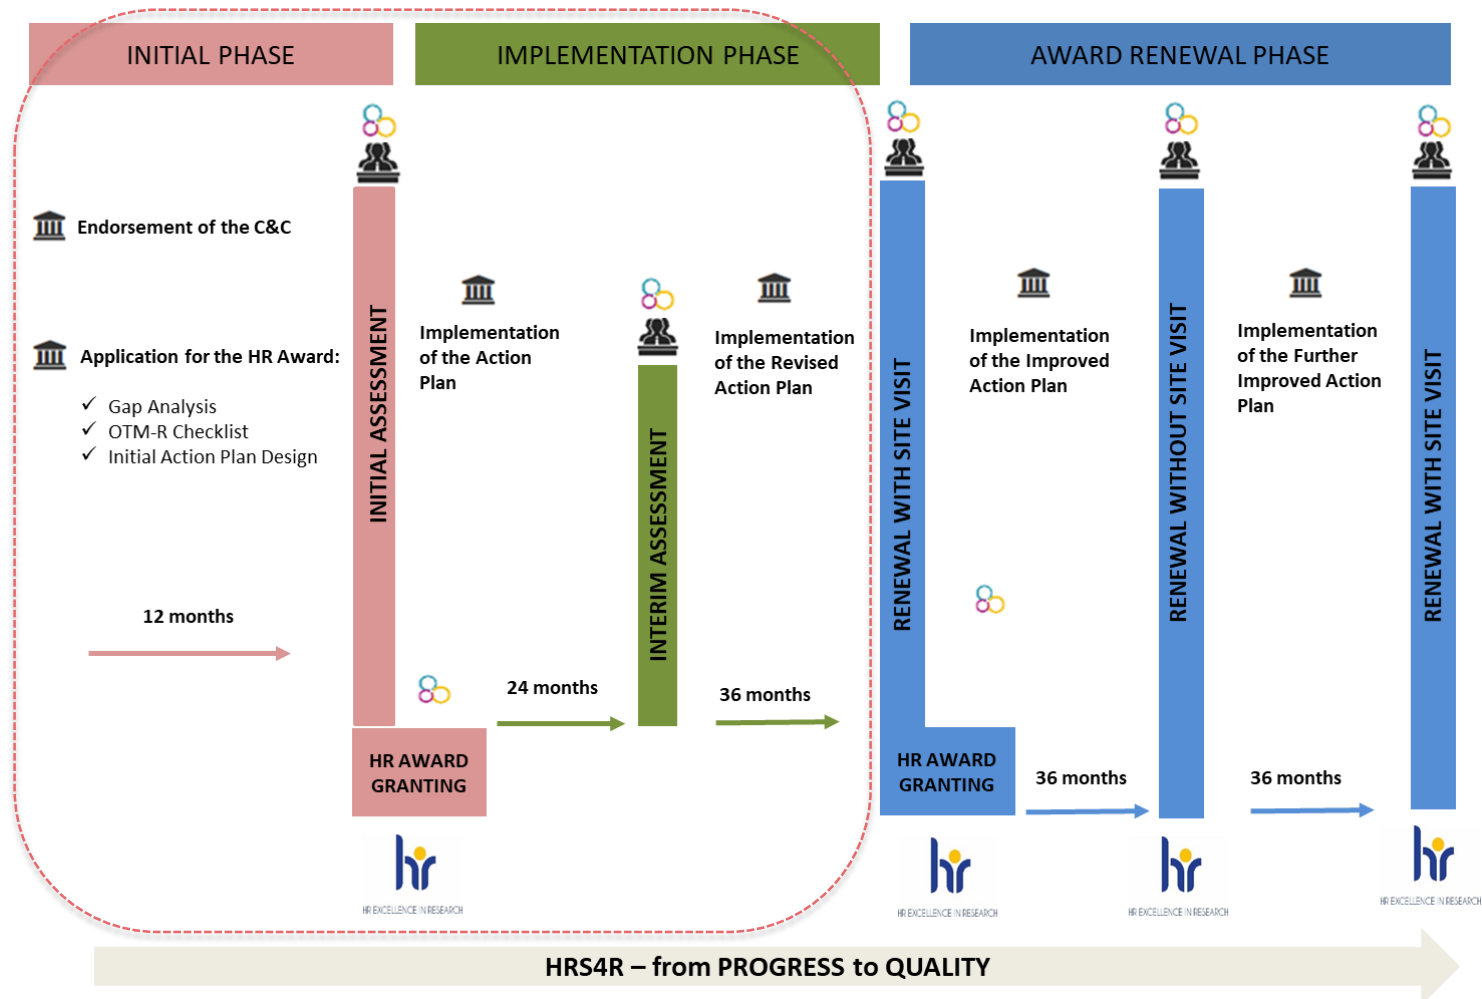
INITIAL PHASE

IMPLEMENTATION PHASE

AWARD RENEWAL PHASE

Endorsement of the C&C

Application for the HR Award:

✓ Gap Analysis
✓ OTM-R Checklist
✓ Initial Action Plan Design

12 months

INITIAL ASSESSMENT

HR AWARD GRANTING

hr HR EXCELLENCE IN RESEARCH

Implementation of the Action Plan

24 months

INTERIM ASSESSMENT

Implementation of the Revised Action Plan

36 months

RENEWAL WITH SITE VISIT

HR AWARD GRANTING

hr HR EXCELLENCE IN RESEARCH

Implementation of the Improved Action Plan

36 months

RENEWAL WITHOUT SITE VISIT

hr HR EXCELLENCE IN RESEARCH

Implementation of the Further Improved Action Plan

36 months

RENEWAL WITH SITE VISIT

hr HR EXCELLENCE IN RESEARCH

HRS4R – from PROGRESS to QUALITY